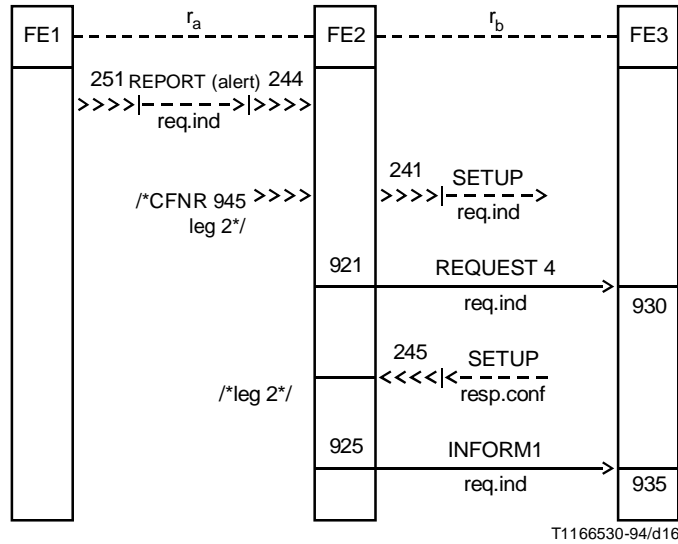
FE1

$r_a$

FE2

$r_b$

FE3

251 REPORT (alert) 244

req.ind

241 SETUP

req.ind

/*CFNR 945

leg 2*/

921

REQUEST 4

req.ind

930

245 SETUP

resp.conf

/*leg 2*/

925

INFORM1

req.ind

935

T1166530-94/d16